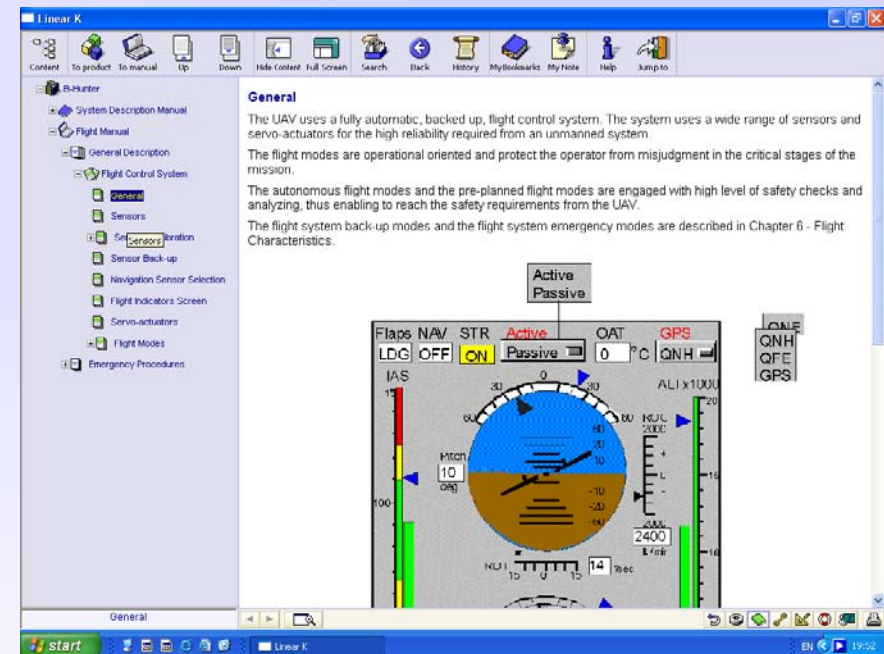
Linear K

Content To product To manual Up Down Hide Content Full Screen Search Back History MyBookmarks My Note Help Jump to

B-Hunter
System Description Manual
Flight Manual
General Description
Flight Control System
General
Sensors
Se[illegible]bration
Sensors
Sensor Back-up
Navigation Sensor Selection
Flight Indicators Screen
Servo-actuators
Flight Modes
Emergency Procedures

General

The UAV uses a fully automatic, backed up, flight control system. The system uses a wide range of sensors and servo-actuators for the high reliability required from an unmanned system.

The flight modes are operational oriented and protect the operator from misjudgment in the critical stages of the mission.

The autonomous flight modes and the pre-planned flight modes are engaged with high level of safety checks and analyzing, thus enabling to reach the safety requirements from the UAV.

The flight system back-up modes and the flight system emergency modes are described in Chapter 6 - Flight Characteristics.

Active
Passive

Flaps NAV STR Active OAT GPS
LDG OFF ON Passive 0 °C QNH
IAS ALT x1000
QNE
QNH
QFE
GPS
30 0 30
60 60
ROC
2000
Pitch
10
deg
-10
-20
-30
100
2400
ft/min
ROT 15 0 15 14 °/sec
20
16
10

General

start Linear K EN 19:52